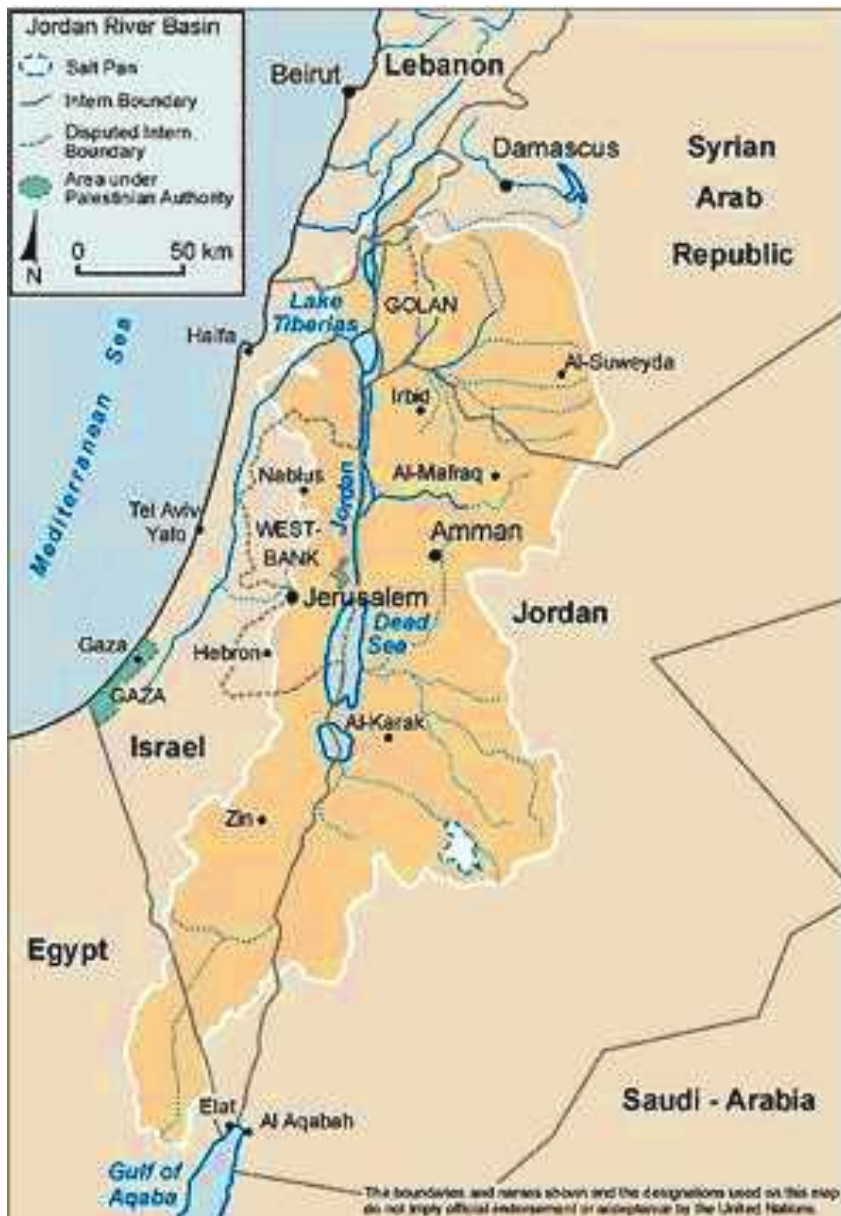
Jordan River Basin
Salt Pan
Intern Boundary
Disputed Intern Boundary
Area under Palestinian Authority
N
0 50 km

Beirut
Lebanon
Damascus
Syrian
Arab
Republic
Lake Tiberias
GOLAN
Haifa
Mediterranean Sea
Al-Suweyda
Irbid
Nablus
Jordan
Al-Mafraq
Tel Aviv Yafo
WEST-BANK
Amman
Jerusalem
Dead Sea
Jordan
Gaza
Hebron
GAZA
Al-Karak
Israel
Zin
Egypt
Elat
Al Aqabah
Saudi - Arabia
Gulf of Aqaba
The boundaries and names shown and the designations used on this map do not imply official endorsement or acceptance by the United Nations.